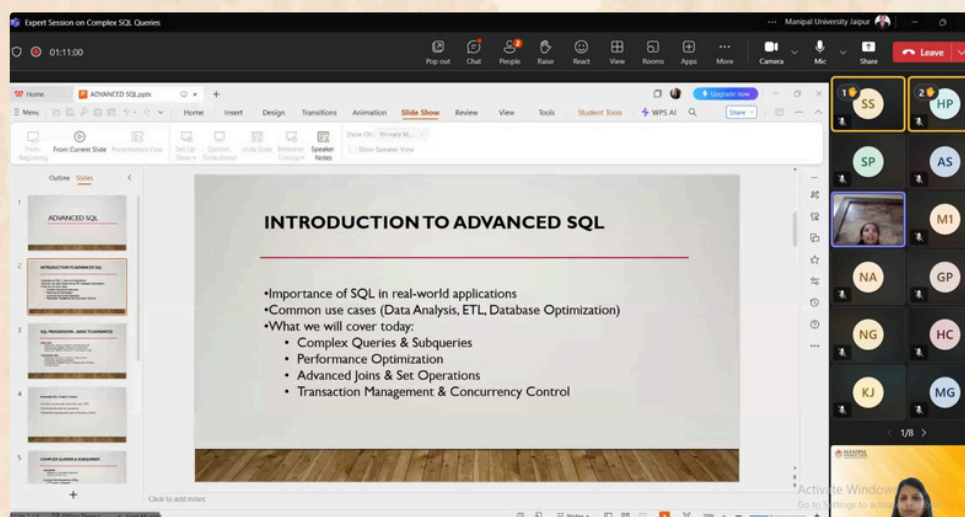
Expert Session on Complex SQL Queries

Manipal University Jaipur

01:11:00

Pop out Chat People Raise React View Rooms Apps More Camera Mic Share Leave

Home ADVANCED SQL.pptx

Upgrade now

Menu Home Insert Design Transitions Animation Slide Show Review View Tools Student Tools WPS AI Share

From Beginning From Current Slide Presentation View Set Up Show Custom Slide Show Hide Slide Rehearse Timings Speaker Notes Show On: Primary M... Show Speaker View

Outline Slides

1 ADVANCED SQL

2 INTRODUCTION TO ADVANCED SQL

3 SQL PROGRESSION – BASIC TO ADVANCED

4

5 COMPLEX QUERIES & SUBQUERIES

INTRODUCTION TO ADVANCED SQL

•Importance of SQL in real-world applications
•Common use cases (Data Analysis, ETL, Database Optimization)
•What we will cover today:
• Complex Queries & Subqueries
• Performance Optimization
• Advanced Joins & Set Operations
• Transaction Management & Concurrency Control

Click to add notes

SS HP SP AS M1 NA GP NG HC KJ MG

1 2

1/8

Activate Windows
Go to Settings to activate Windows.